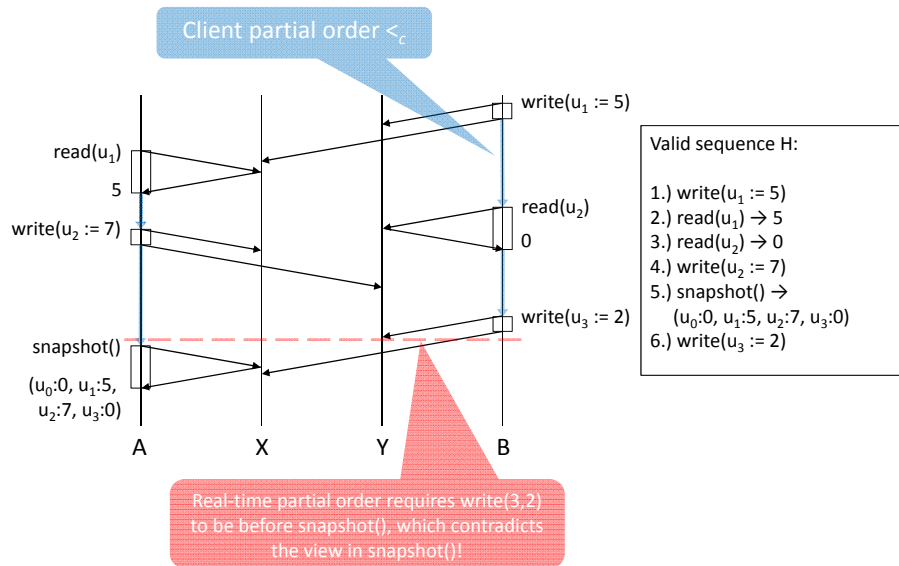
Client partial order $<_c$

write($u_1$ := 5)

read($u_1$)

5

write($u_2$ := 7)

read($u_2$)

0

write($u_3$ := 2)

snapshot()

($u_0$:0, $u_1$:5, $u_2$:7, $u_3$:0)

A X Y B

Valid sequence H:

1.) write($u_1$ := 5)
2.) read($u_1$) → 5
3.) read($u_2$) → 0
4.) write($u_2$ := 7)
5.) snapshot() → ($u_0$:0, $u_1$:5, $u_2$:7, $u_3$:0)
6.) write($u_3$ := 2)

Real-time partial order requires write(3,2) to be before snapshot(), which contradicts the view in snapshot()!